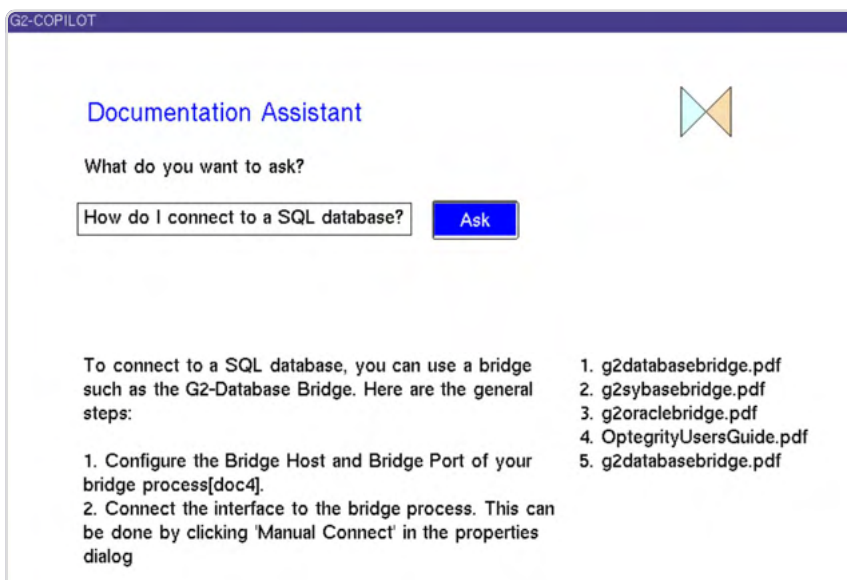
G2-COPILOT

Documentation Assistant

What do you want to ask?

How do I connect to a SQL database?

Ask

To connect to a SQL database, you can use a bridge such as the G2-Database Bridge. Here are the general steps:

1. Configure the Bridge Host and Bridge Port of your bridge process[doc4].
2. Connect the interface to the bridge process. This can be done by clicking 'Manual Connect' in the properties dialog

1. g2databasebridge.pdf
2. g2sybasebridge.pdf
3. g2oraclebridge.pdf
4. OptegrityUsersGuide.pdf
5. g2databasebridge.pdf